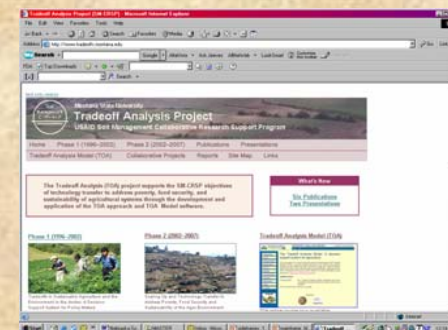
Tradeoff Analysis Project (SM-CRSP) - Microsoft Internet Explorer

File Edit View Favorites Tools Help

Address http://www.tradeoffs.montana.edu

Montana State University

Tradeoff Analysis Project

USAID Soil Management Collaborative Research Support Program

Home Phase 1 (1996-2002) Phase 2 (2002-2007) Publications Presentations

Tradeoff Analysis Model (TOA) Collaborative Projects Reports Site Map Links

The Tradeoff Analysis (TOA) project supports the SM-CRSP objectives of technology transfer to address poverty, food security, and sustainability of agricultural systems through the development and application of the TOA approach and TOA Model software.

What's New

Six Publications

Two Presentations

Phase 1 (1996-2002)

Phase 2 (2002-2007)

Tradeoff Analysis Model (TOA)

Start